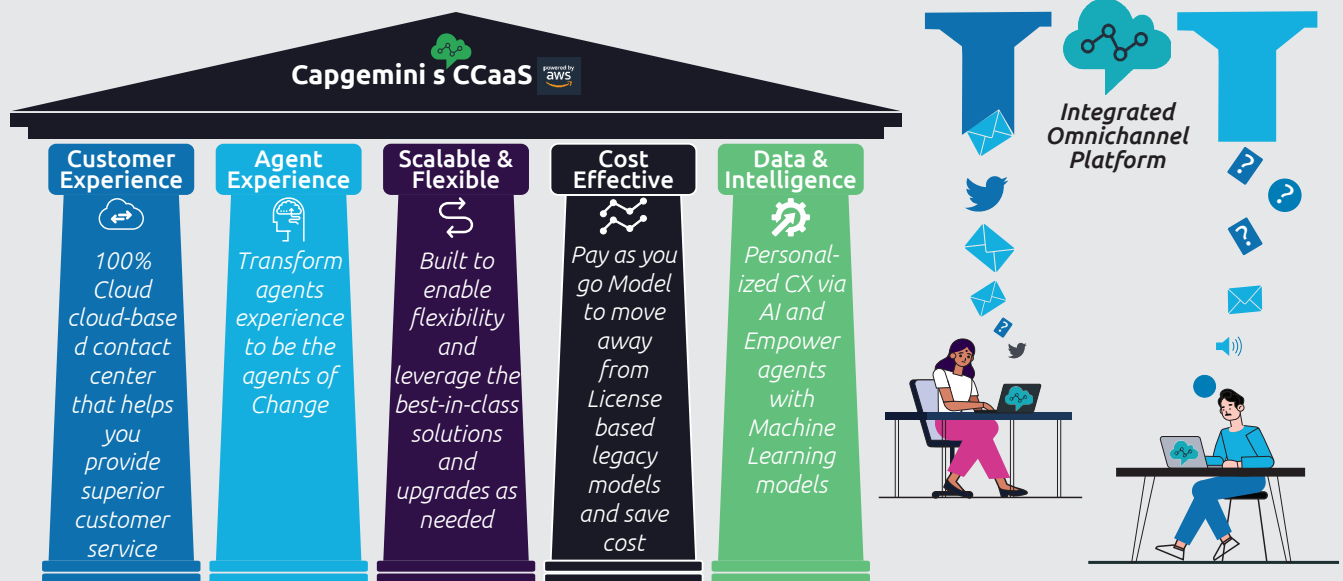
Capgemini s CCaaS powered by aws

Customer Experience

100% Cloud cloud-based contact center that helps you provide superior customer service

Agent Experience

Transform agents experience to be the agents of Change

Scalable & Flexible

Built to enable flexibility and leverage the best-in-class solutions and upgrades as needed

Cost Effective

Pay as you go Model to move away from License based legacy models and save cost

Data & Intelligence

Personalized CX via AI and Empower agents with Machine Learning models

Integrated Omnichannel Platform